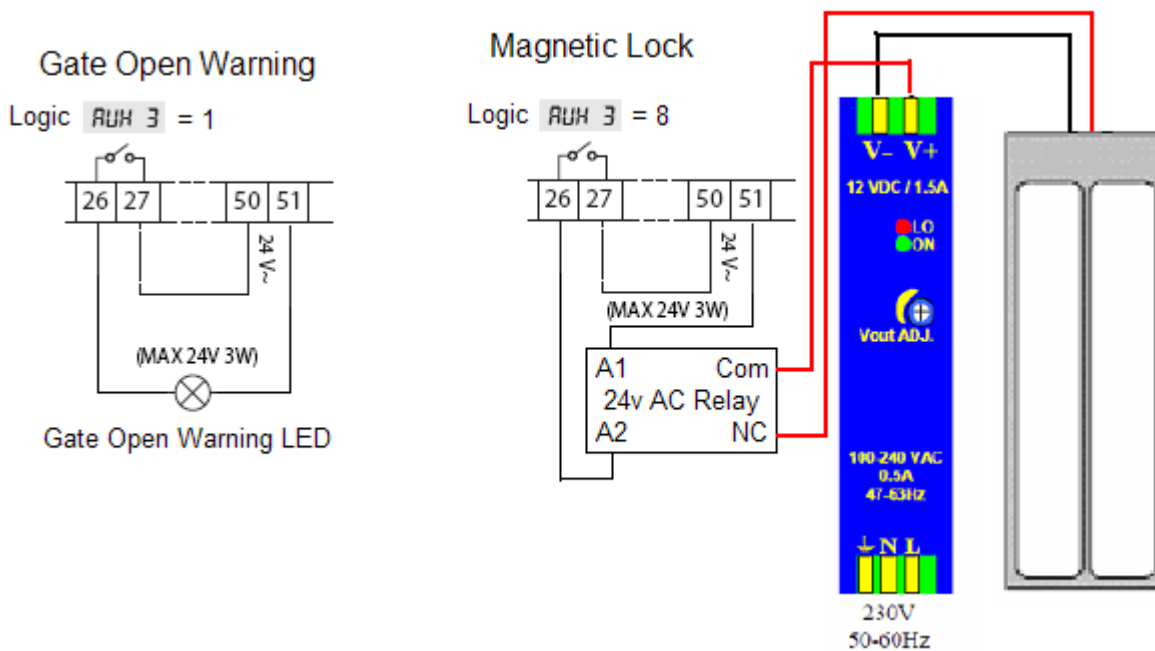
Gate Open Warning

Logic AUX 3 = 1

26 27 50 51

24 V~

(MAX 24V 3W)

Gate Open Warning LED

Magnetic Lock

Logic AUX 3 = 8

26 27 50 51

24 V~

(MAX 24V 3W)

A1 Com
24v AC Relay
A2 NC

V– V+

12 VDC / 1.5A

LO
ON

Vout ADJ.

100-240 VAC
0.5A
47-63Hz

N L

230V
50-60Hz